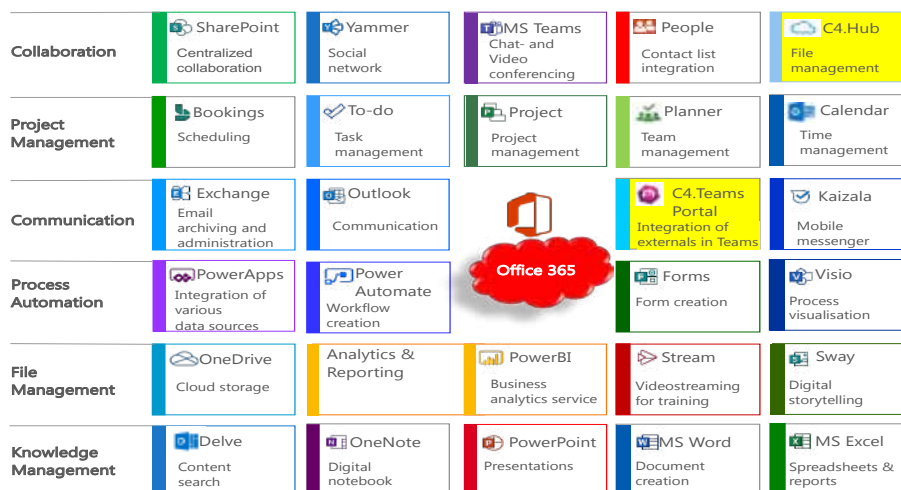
Collaboration

SharePoint
Centralized collaboration

Yammer
Social network

MS Teams
Chat- and Video conferencing

People
Contact list integration

C4.Hub
File management

Project Management

Bookings
Scheduling

To-do
Task management

Project
Project management

Planner
Team management

Calendar
Time management

Communication

Exchange
Email archiving and administration

Outlook
Communication

Office 365

C4.Teams Portal
Integration of externals in Teams

Kaizala
Mobile messenger

Process Automation

PowerApps
Integration of various data sources

Power Automate
Workflow creation

Forms
Form creation

Visio
Process visualisation

File Management

OneDrive
Cloud storage

Analytics & Reporting

PowerBI
Business analytics service

Stream
Videostreaming for training

Sway
Digital storytelling

Knowledge Management

Delve
Content search

OneNote
Digital notebook

PowerPoint
Presentations

MS Word
Document creation

MS Excel
Spreadsheets & reports